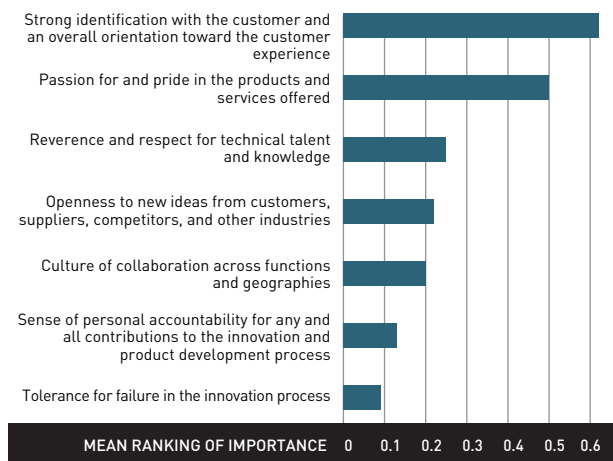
Strong identification with the customer and an overall orientation toward the customer experience

Passion for and pride in the products and services offered

Reverence and respect for technical talent and knowledge

Openness to new ideas from customers, suppliers, competitors, and other industries

Culture of collaboration across functions and geographies

Sense of personal accountability for any and all contributions to the innovation and product development process

Tolerance for failure in the innovation process

MEAN RANKING OF IMPORTANCE 0 0.1 0.2 0.3 0.4 0.5 0.6